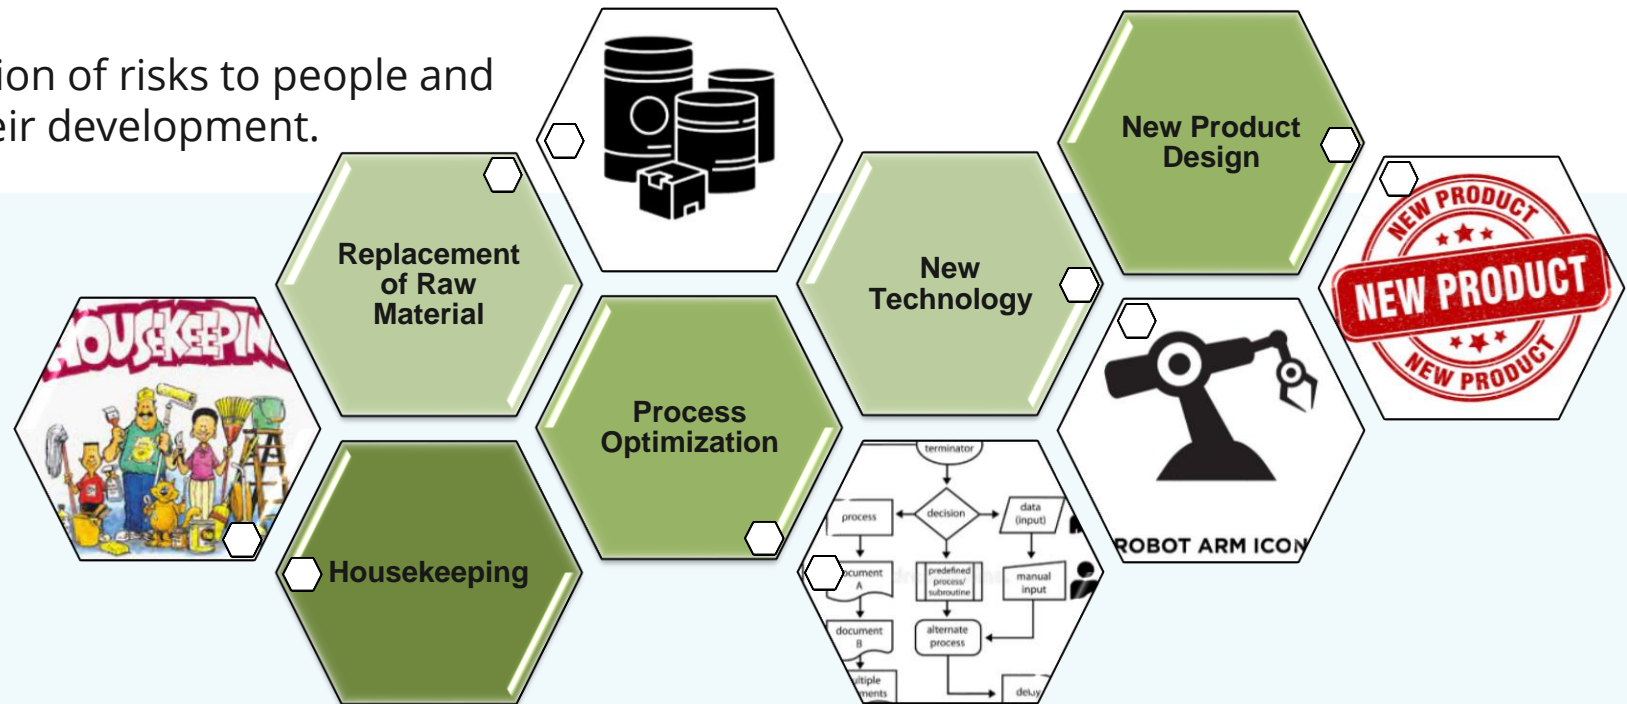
ion of risks to people and
eir development.

Replacement of Raw Material

New Technology

New Product Design

HOUSEKEEPIN

Process Optimization

NEW PRODUCT
NEW PRODUCT
NEW PRODUCT

Housekeeping

ROBOT ARM ICON

terminator
process
decision
data (input)
ocument A
predefined process/ subroutine
manual input
document B
alternate process
ltiple ments
delay